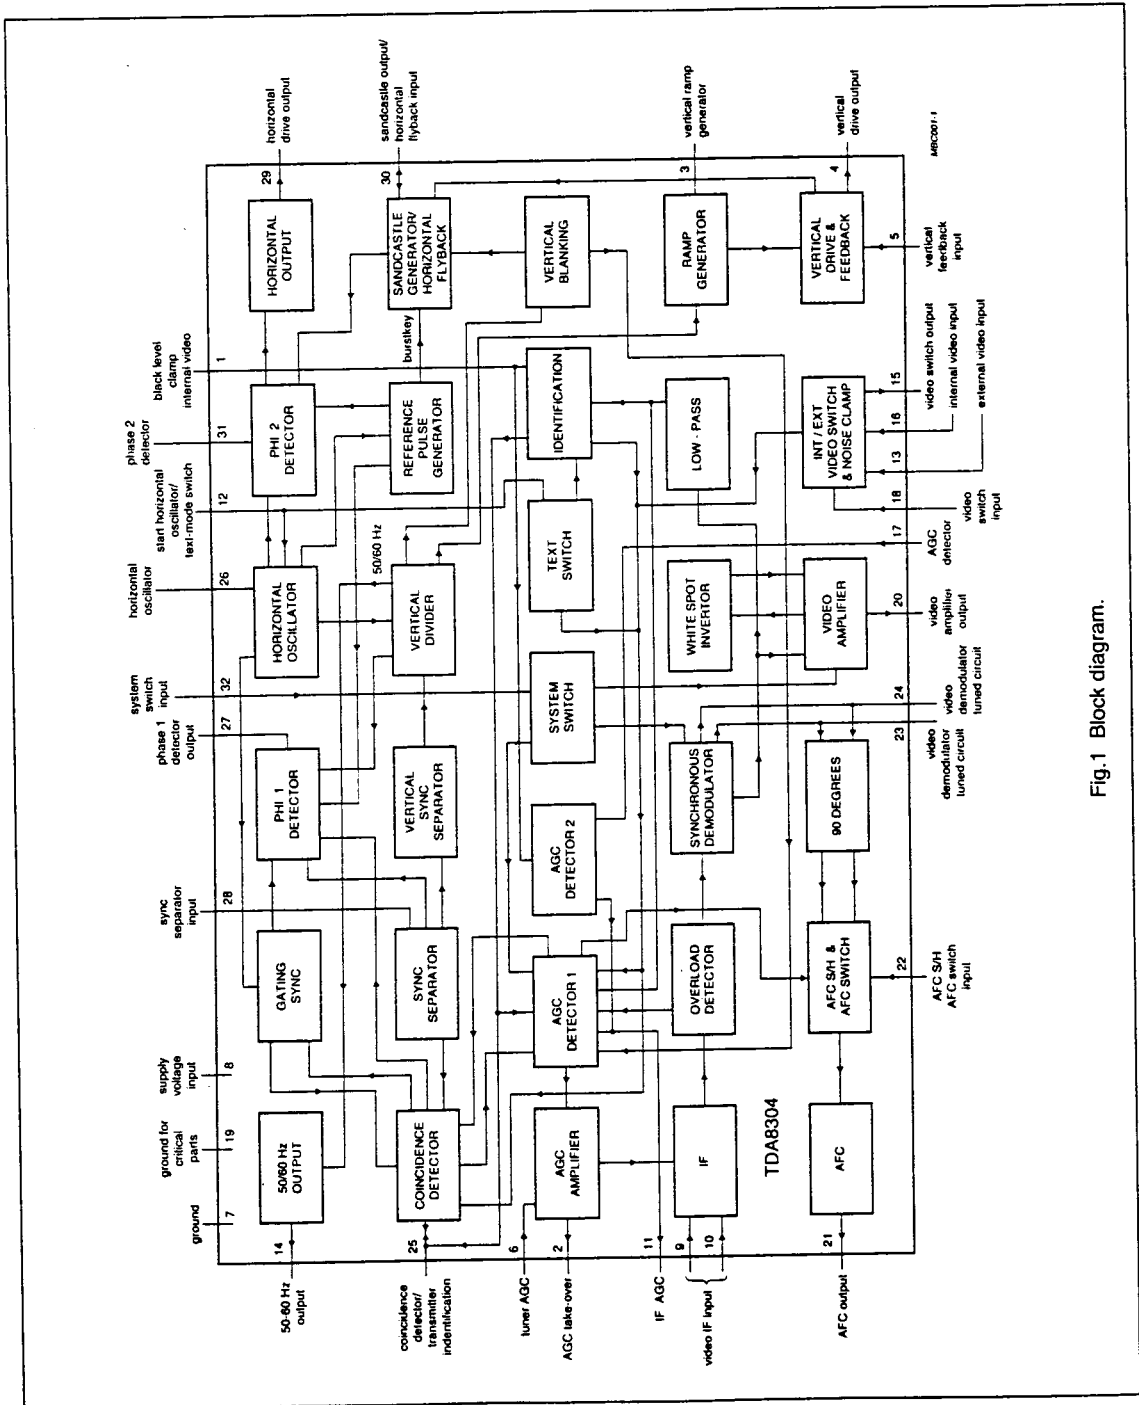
horizontal drive output
sandcastle output/ horizontal flyback input
vertical ramp generator
vertical drive output
MBC001-1
29
30
3
4
HORIZONTAL OUTPUT
SANDCASTLE GENERATOR/ HORIZONTAL FLYBACK
VERTICAL BLANKING
RAMP GENERATOR
VERTICAL DRIVE & FEEDBACK
5
vertical feedback input
black level clamp internal video
1
burstkey
PHI 2 DETECTOR
REFERENCE PULSE GENERATOR
IDENTIFICATION
LOW - PASS
INT / EXT VIDEO SWITCH & NOISE CLAMP
15
video switch output
16
internal video input
13
external video input
phase 2 detector
31
start horizontal oscillator/ text-mode switch
12
18
video switch input
50/60 Hz
TEXT SWITCH
17
AGC detector
horizontal oscillator
26
HORIZONTAL OSCILLATOR
VERTICAL DIVIDER
WHITE SPOT INVERTOR
VIDEO AMPLIFIER
20
video amplifier output
system switch input
32
SYSTEM SWITCH
24
video demodulator tuned circuit
phase 1 detector output
27
PHI 1 DETECTOR
VERTICAL SYNC SEPARATOR
SYNCHRONOUS DEMODULATOR
90 DEGREES
23
video demodulator tuned circuit
AGC DETECTOR 2
sync separator input
28
GATING SYNC
SYNC SEPARATOR
AGC DETECTOR 1
OVERLOAD DETECTOR
AFC S/H & AFC SWITCH
22
AFC S/H AFC switch input
supply voltage input
8
ground for critical parts
19
50/60 Hz OUTPUT
COINCIDENCE DETECTOR
AGC AMPLIFIER
IF
TDA8304
AFC
ground
7
14
50-60 Hz output
25
coincidence detector/ transmitter indentification
6
tuner AGC
2
AGC take-over
11
IF AGC
9
10
video IF input
21
AFC output
Fig.1 Block diagram.